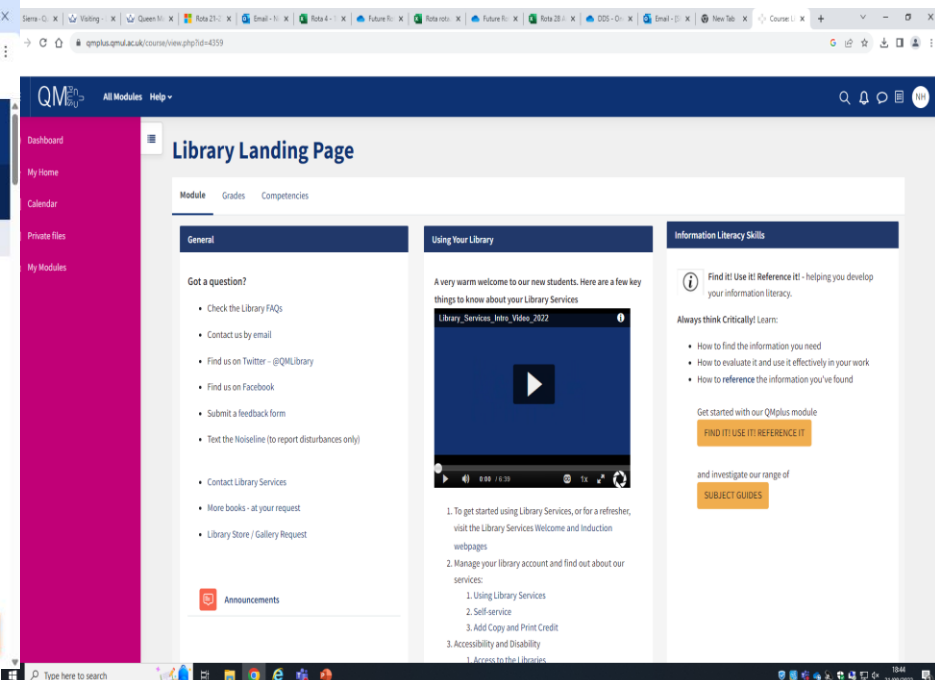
Sierra - O | Visiting - | Queen M | Rota 21-2 | Email - N | Rota 4 - | Future Ro | Rota rota | Future Ro | Rota 28 | ODS - O | Email - [ | New Tab | Course L | +

qmplus.qmul.ac.uk/course/view.php?id=4359

QM

All Modules Help

NH

Dashboard

My Home

Calendar

Private files

My Modules

Library Landing Page

Module Grades Competencies

General

Got a question?

- Check the Library FAQs
- Contact us by email
- Find us on Twitter – @QMLibrary
- Find us on Facebook
- Submit a feedback form
- Text the Noiseline (to report disturbances only)

- Contact Library Services
- More books - at your request
- Library Store / Gallery Request

Announcements

Using Your Library

A very warm welcome to our new students. Here are a few key things to know about your Library Services

Library_Services_Intro_Video_2022

0:00 / 6:39 1x

1. To get started using Library Services, or for a refresher, visit the Library Services Welcome and Induction webpages
2. Manage your library account and find out about our services:
 1. Using Library Services
 2. Self-service
 3. Add Copy and Print Credit
3. Accessibility and Disability
 1. Access to the Libraries

Information Literacy Skills

Find it! Use it! Reference it! - helping you develop your information literacy.

Always think Critically! Learn:

- How to find the information you need
- How to evaluate it and use it effectively in your work
- How to reference the information you've found

Get started with our QMplus module

FIND IT! USE IT! REFERENCE IT

and investigate our range of

SUBJECT GUIDES

Type here to search

18:44